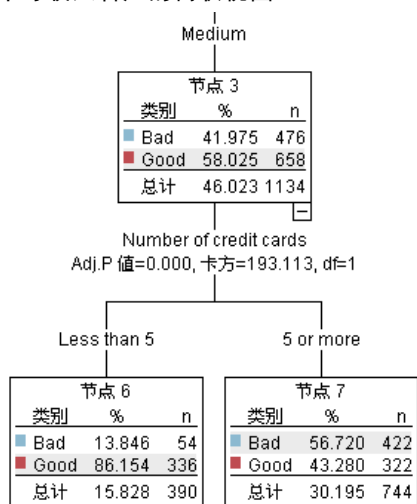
Medium

节点 3

| 类别 | % | n |
|---|---|---|
| Bad | 41.975 | 476 |
| Good | 58.025 | 658 |
| 总计 | 46.023 | 1134 |

Number of credit cards
Adj.P 值=0.000, 卡方=193.113, df=1

Less than 5

节点 6

| 类别 | % | n |
|---|---|---|
| Bad | 13.846 | 54 |
| Good | 86.154 | 336 |
| 总计 | 15.828 | 390 |

5 or more

节点 7

| 类别 | % | n |
|---|---|---|
| Bad | 56.720 | 422 |
| Good | 43.280 | 322 |
| 总计 | 30.195 | 744 |